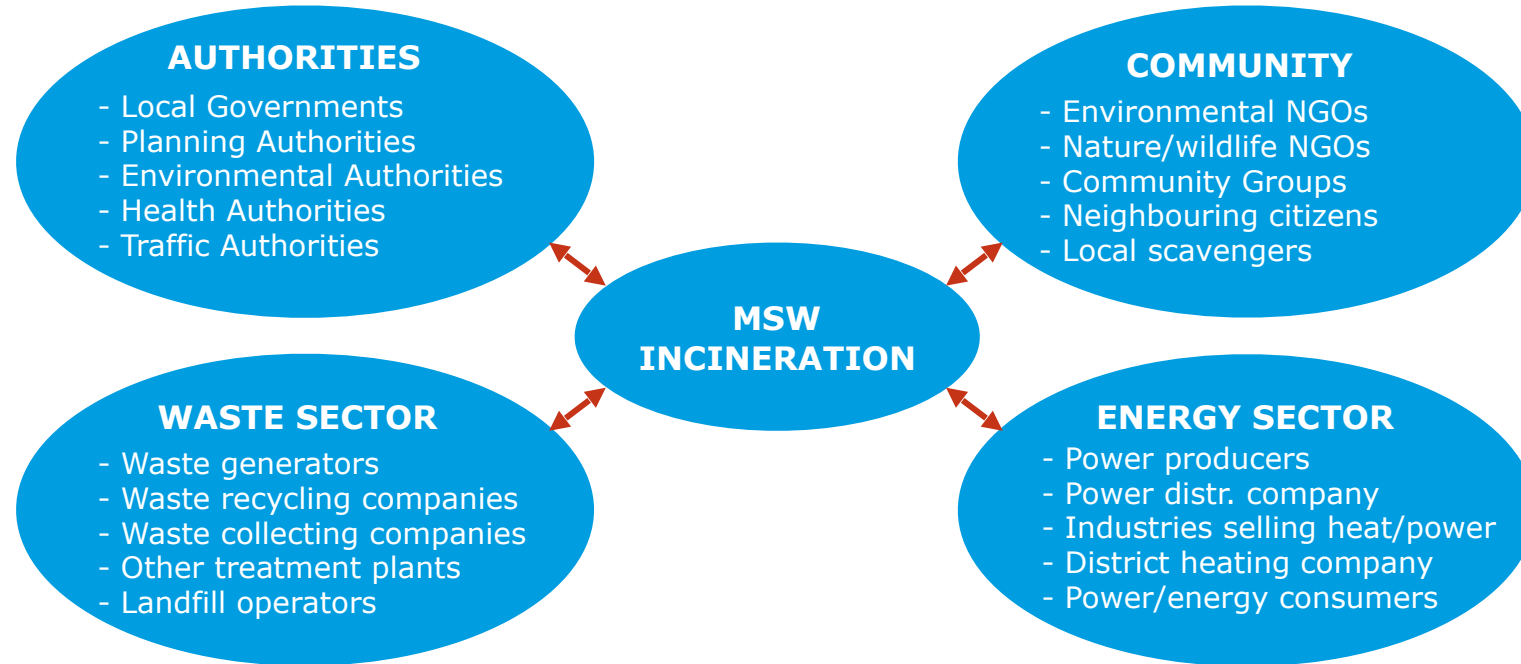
AUTHORITIES
- Local Governments
- Planning Authorities
- Environmental Authorities
- Health Authorities
- Traffic Authorities

COMMUNITY
- Environmental NGOs
- Nature/wildlife NGOs
- Community Groups
- Neighbouring citizens
- Local scavengers

MSW INCINERATION

WASTE SECTOR
- Waste generators
- Waste recycling companies
- Waste collecting companies
- Other treatment plants
- Landfill operators

ENERGY SECTOR
- Power producers
- Power distr. company
- Industries selling heat/power
- District heating company
- Power/energy consumers